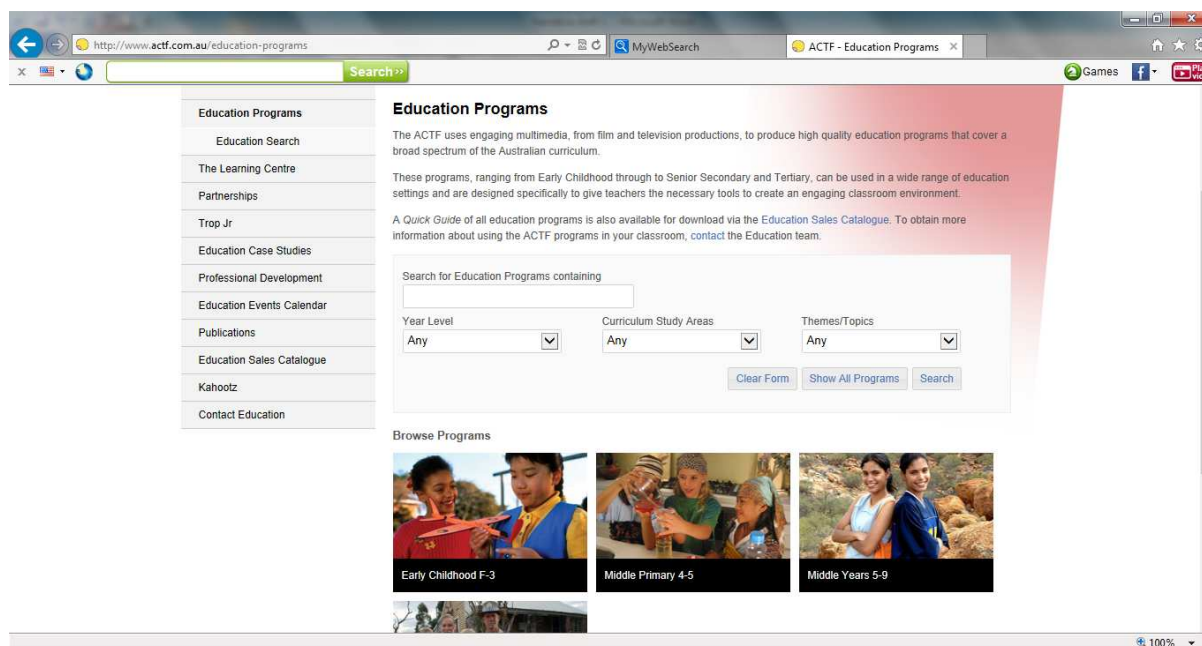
http://www.actf.com.au/education-programs

MyWebSearch

ACTF - Education Programs

Search»

Games

Education Programs

Education Search

The Learning Centre

Partnerships

Trop Jr

Education Case Studies

Professional Development

Education Events Calendar

Publications

Education Sales Catalogue

Kahootz

Contact Education

Education Programs

The ACTF uses engaging multimedia, from film and television productions, to produce high quality education programs that cover a broad spectrum of the Australian curriculum.

These programs, ranging from Early Childhood through to Senior Secondary and Tertiary, can be used in a wide range of education settings and are designed specifically to give teachers the necessary tools to create an engaging classroom environment.

A Quick Guide of all education programs is also available for download via the Education Sales Catalogue. To obtain more information about using the ACTF programs in your classroom, contact the Education team.

Search for Education Programs containing

Year Level
Any

Curriculum Study Areas
Any

Themes/Topics
Any

Clear Form

Show All Programs

Search

Browse Programs

Early Childhood F-3

Middle Primary 4-5

Middle Years 5-9

100%